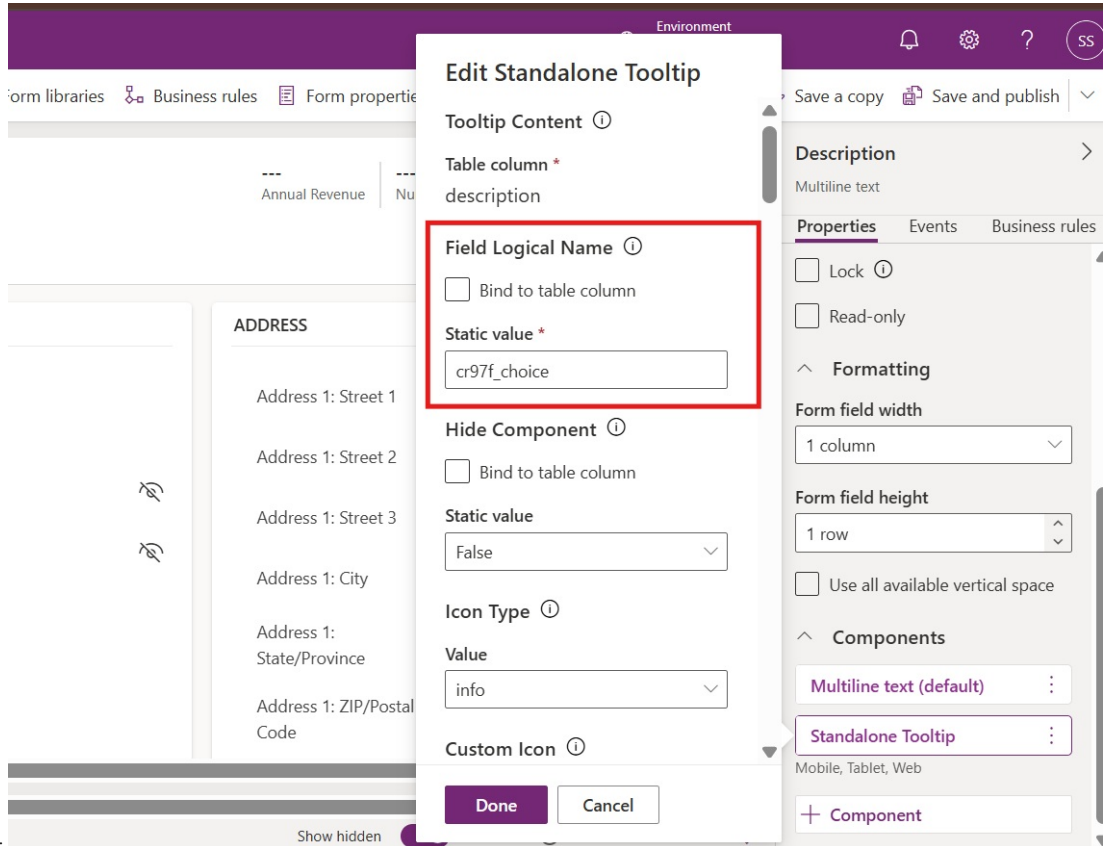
Environment

SS

orm libraries Business rules Form properti

Save a copy Save and publish

---
Annual Revenue

---
Nu

ADDRESS

Address 1: Street 1

Address 1: Street 2

Address 1: Street 3

Address 1: City

Address 1: State/Province

Address 1: ZIP/Postal Code

Show hidden

Edit Standalone Tooltip

Tooltip Content ⓘ

Table column *
description

Field Logical Name ⓘ

Bind to table column

Static value *
cr97f_choice

Hide Component ⓘ

Bind to table column

Static value
False

Icon Type ⓘ

Value
info

Custom Icon ⓘ

Done Cancel

Description
Multiline text

Properties Events Business rules

Lock ⓘ

Read-only

Formatting

Form field width
1 column

Form field height
1 row

Use all available vertical space

Components

Multiline text (default)

Standalone Tooltip
Mobile, Tablet, Web

+ Component